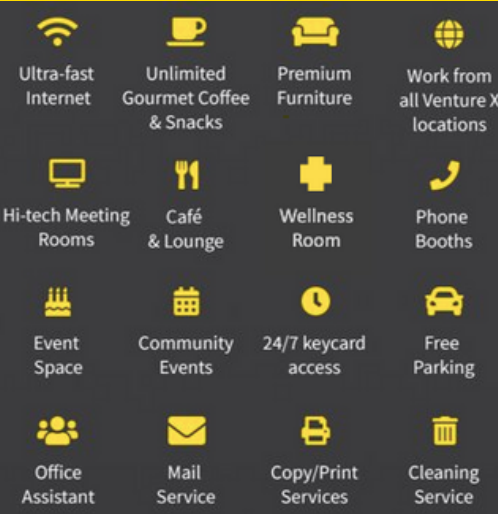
Ultra-fast Internet

Unlimited Gourmet Coffee & Snacks

Premium Furniture

Work from all Venture X locations

Hi-tech Meeting Rooms

Café & Lounge

Wellness Room

Phone Booths

Event Space

Community Events

24/7 keycard access

Free Parking

Office Assistant

Mail Service

Copy/Print Services

Cleaning Service